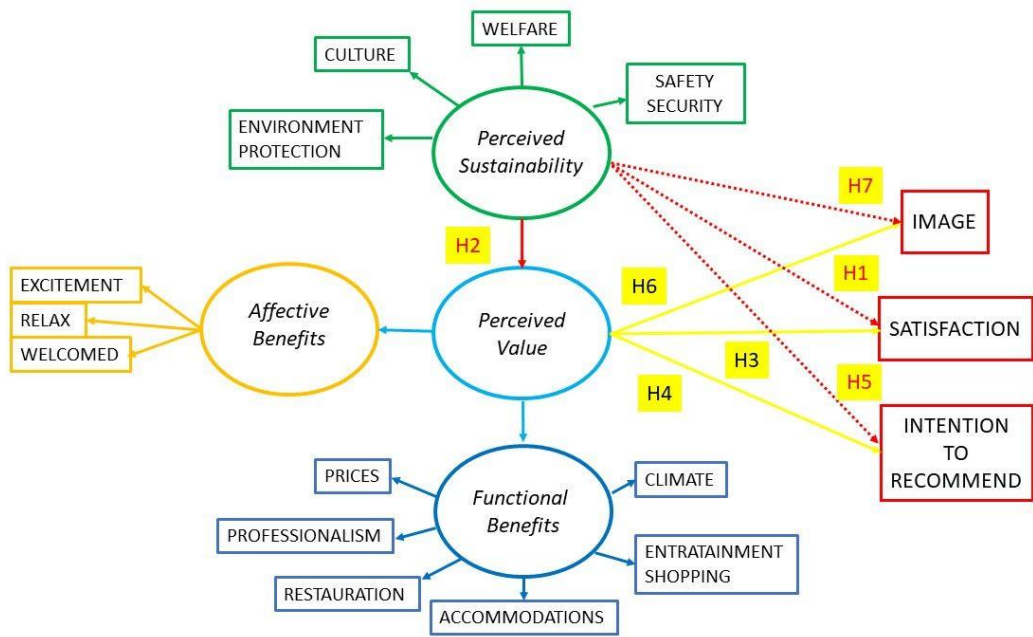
WELFARE

CULTURE

SAFETY SECURITY

ENVIRONMENT PROTECTION

Perceived Sustainability

H7

IMAGE

H2

EXCITEMENT

RELAX

WELCOMED

Affective Benefits

Perceived Value

H6

H1

SATISFACTION

H3

H4

H5

INTENTION TO RECOMMEND

PRICES

PROFESSIONALISM

RESTAURATION

Functional Benefits

CLIMATE

ENTRATAINMENT SHOPPING

ACCOMMODATIONS